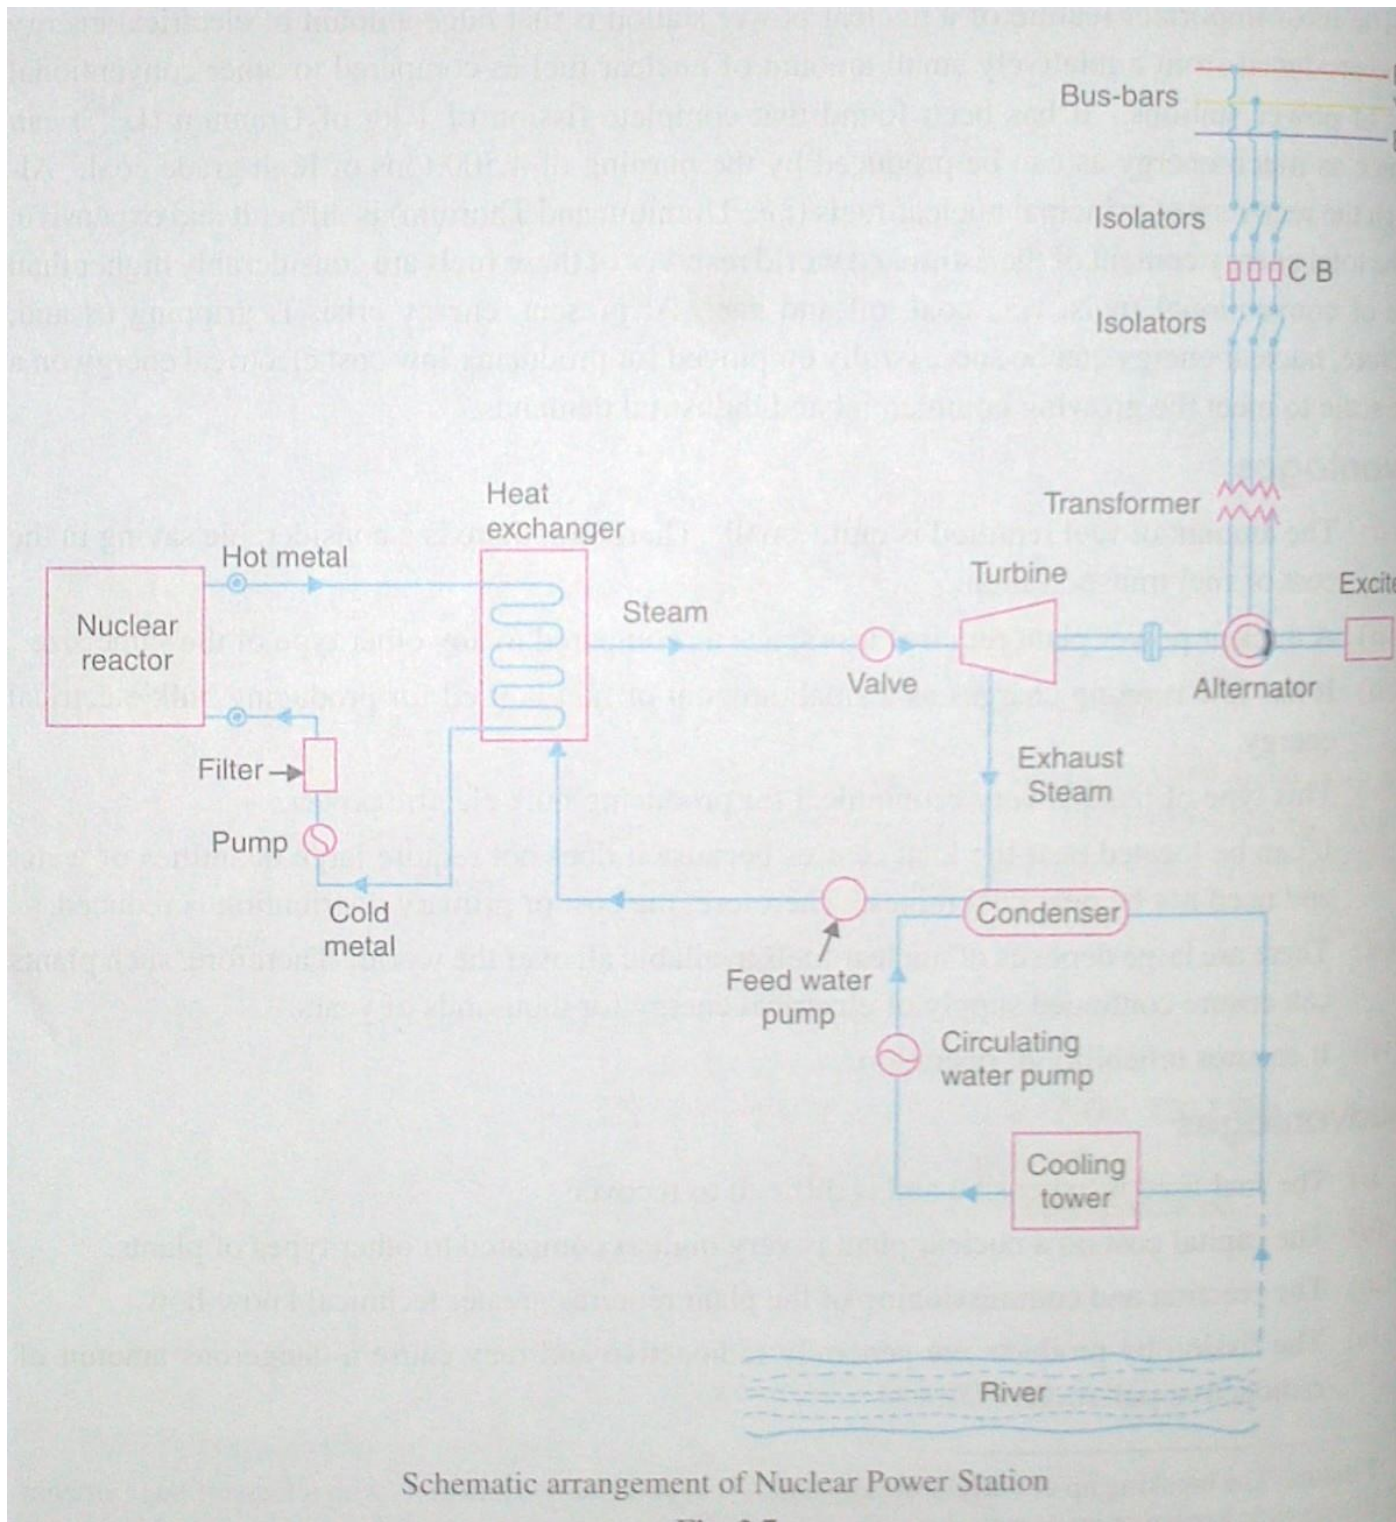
Bus-bars

Isolators

C B

Isolators

Transformer

Heat exchanger

Hot metal

Turbine

Excite

Nuclear reactor

Steam

Valve

Alternator

Filter

Exhaust Steam

Pump

Cold metal

Condenser

Feed water pump

Circulating water pump

Cooling tower

River

Schematic arrangement of Nuclear Power Station